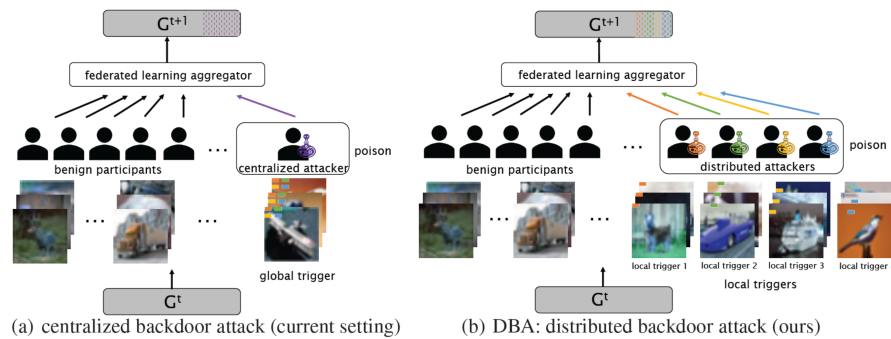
$G^{t+1}$

federated learning aggregator

benign participants

centralized attacker

poison

global trigger

$G^t$

(a) centralized backdoor attack (current setting)

$G^{t+1}$

federated learning aggregator

benign participants

distributed attackers

poison

local trigger 1

local trigger 2

local trigger 3

local trigger

local triggers

$G^t$

(b) DBA: distributed backdoor attack (ours)